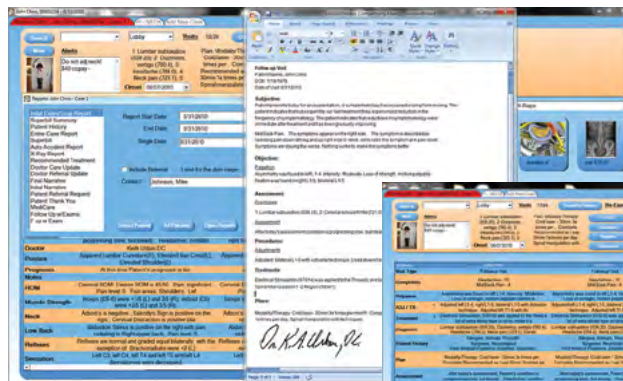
Lobby
Alerts
Do not adjust
$40 copay
Initial Exam/Cons Report
Report Start Date 3/31/2010
End Date 3/31/2010
Single Exam 3/31/2010
Patient History
Entire Case Report
Subjective
Auto Accident Report
X-Ray Report
Recommended Treatment
Doctor Care Update
Doctor Referral Update
Final Narrative
Initial Narrative
Patient Referral Request
Patient Thank You
MedCare
Follow Up w/Exams
Include Referral
Contact Johnson, Mike
Doctor
Posture
Prognosis
Notes
ROM
Muscle Strength
Neck
Low Back
Reflexes
Sensation
Follow-up Visit
Subjective:
Objective:
Assessment:
Procedures:
Plan:
Lobby
Alerts
Do not adjust
$40 copay
Complaints
Palpation
ROM
Plan